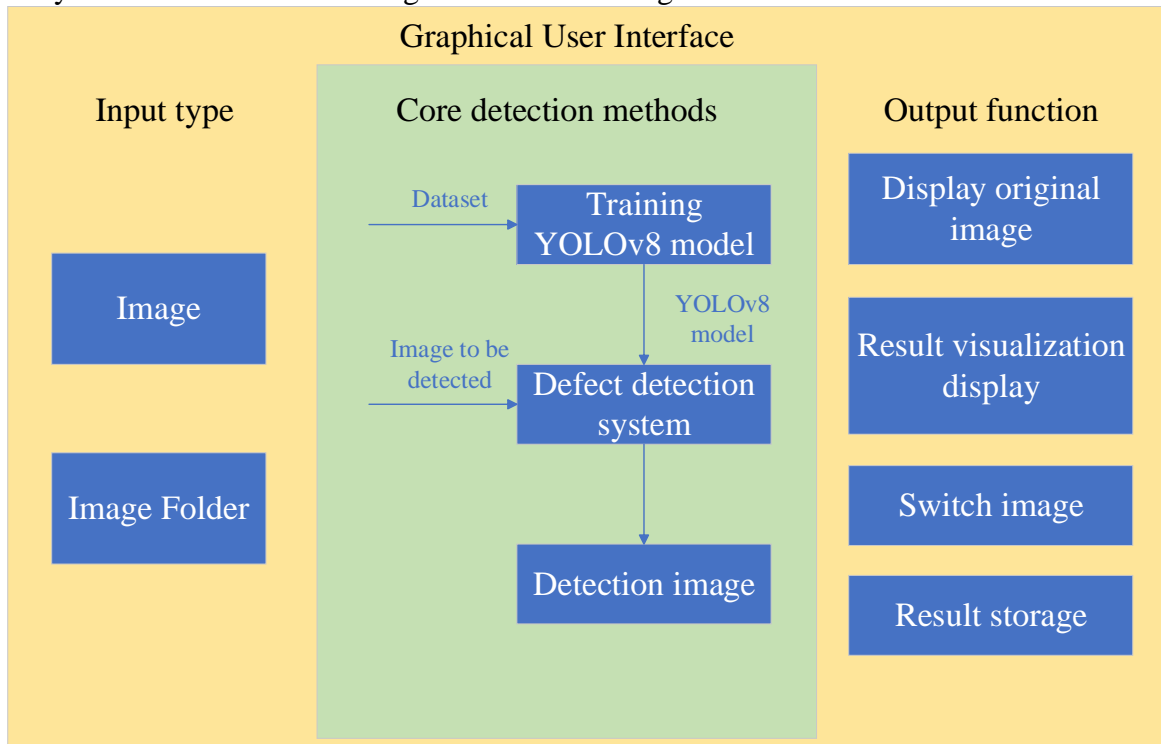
Graphical User Interface

Input type

Image

Image Folder

Core detection methods

Dataset

Training YOLOv8 model

YOLOv8 model

Image to be detected

Defect detection system

Detection image

Output function

Display original image

Result visualization display

Switch image

Result storage